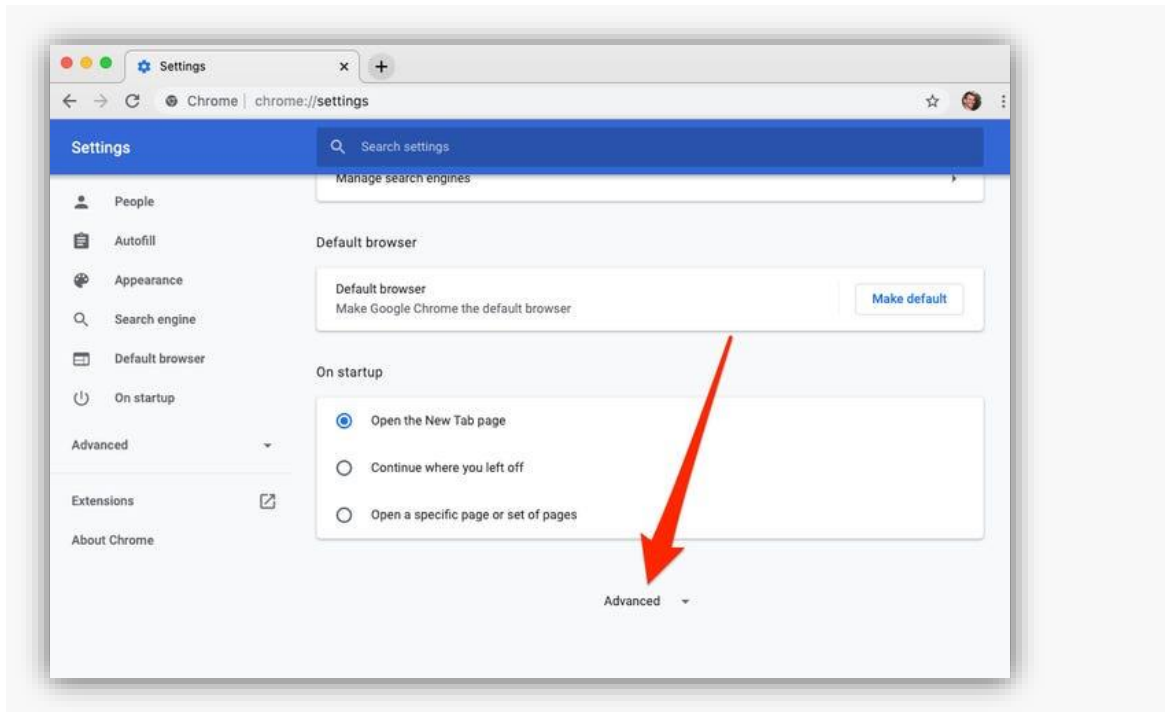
Settings ×
Chrome | chrome://settings

Settings
Search settings

People
Autofill
Appearance
Search engine
Default browser
On startup
Advanced
Extensions
About Chrome

Manage search engines

Default browser

Default browser
Make Google Chrome the default browser
Make default

On startup

Open the New Tab page
Continue where you left off
Open a specific page or set of pages

Advanced